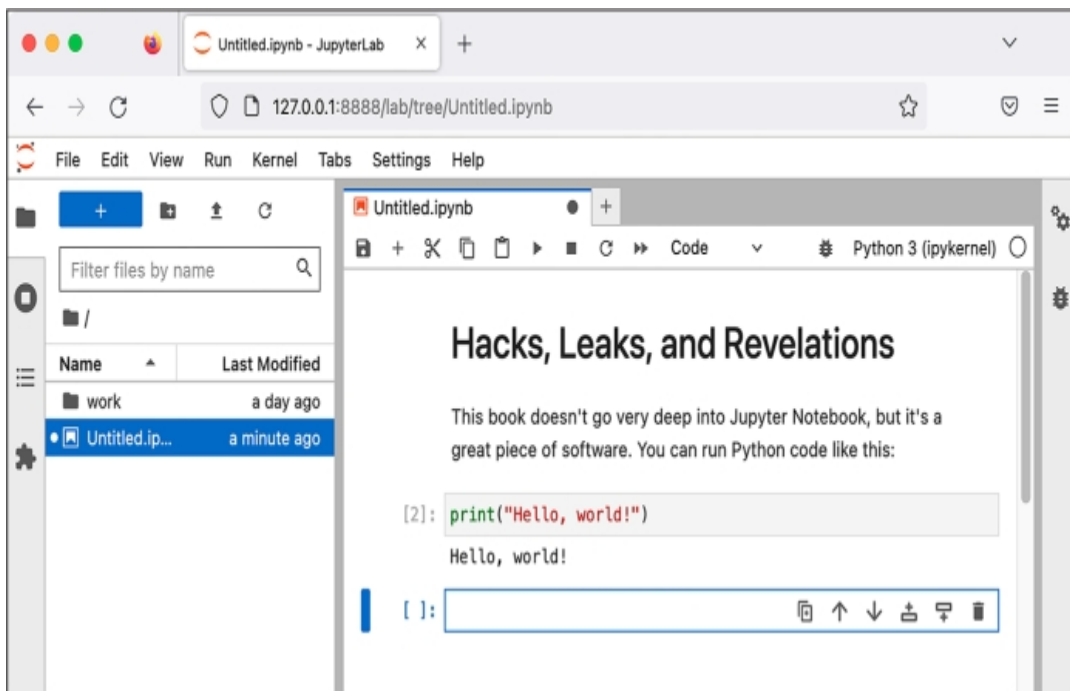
Untitled.ipynb - JupyterLab ×

127.0.0.1:8888/lab/tree/Untitled.ipynb

File Edit View Run Kernel Tabs Settings Help

+

Filter files by name

/

| Name | Last Modified |
|---|---|
| work | a day ago |
| Untitled.ip... | a minute ago |

Untitled.ipynb

Code

Python 3 (ipykernel)

Hacks, Leaks, and Revelations

This book doesn't go very deep into Jupyter Notebook, but it's a great piece of software. You can run Python code like this:

[2]: print("Hello, world!")

Hello, world!

[ ]: